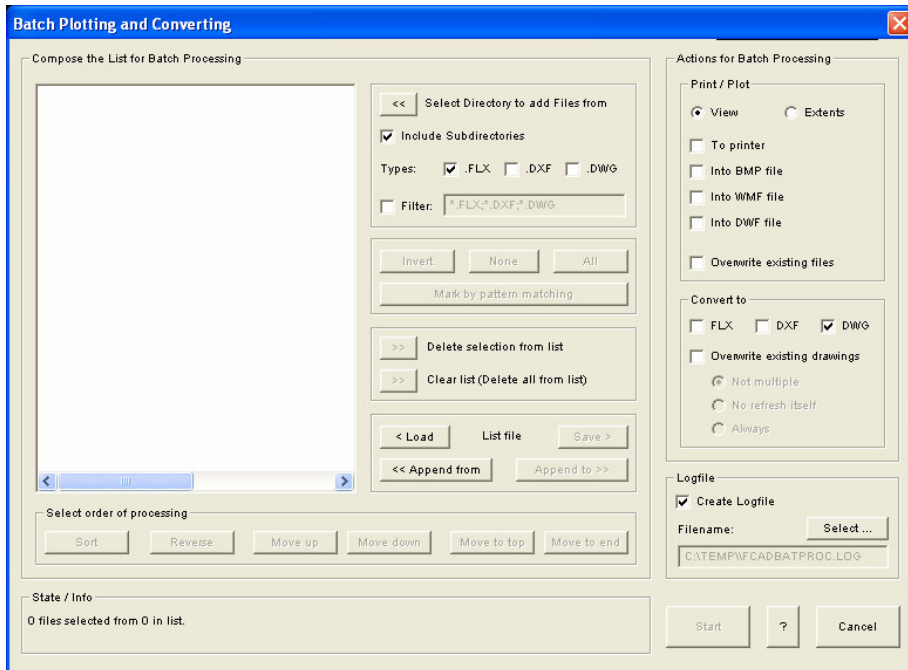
Batch Plotting and Converting

Compose the List for Batch Processing

<<  Select Directory to add Files from

Include Subdirectories

Types: .FLX .DXF .DWG

Filter: *.FLX;*.DXF;*.DWG

Invert None All

Mark by pattern matching

>> Delete selection from list

>> Clear list (Delete all from list)

< Load List file Save >

<< Append from Append to >>

Select order of processing

Sort Reverse Move up Move down Move to top Move to end

Actions for Batch Processing

Print / Plot

View Extents

To printer

Into BMP file

Into WMF file

Into DWF file

Overwrite existing files

Convert to

FLX DXF DWG

Overwrite existing drawings

Not multiple

No refresh itself

Always

Logfile

Create Logfile

Filename: Select ...

C:\TEMP\FCADBATPROC.LOG

State / Info

0 files selected from 0 in list.

Start ? Cancel